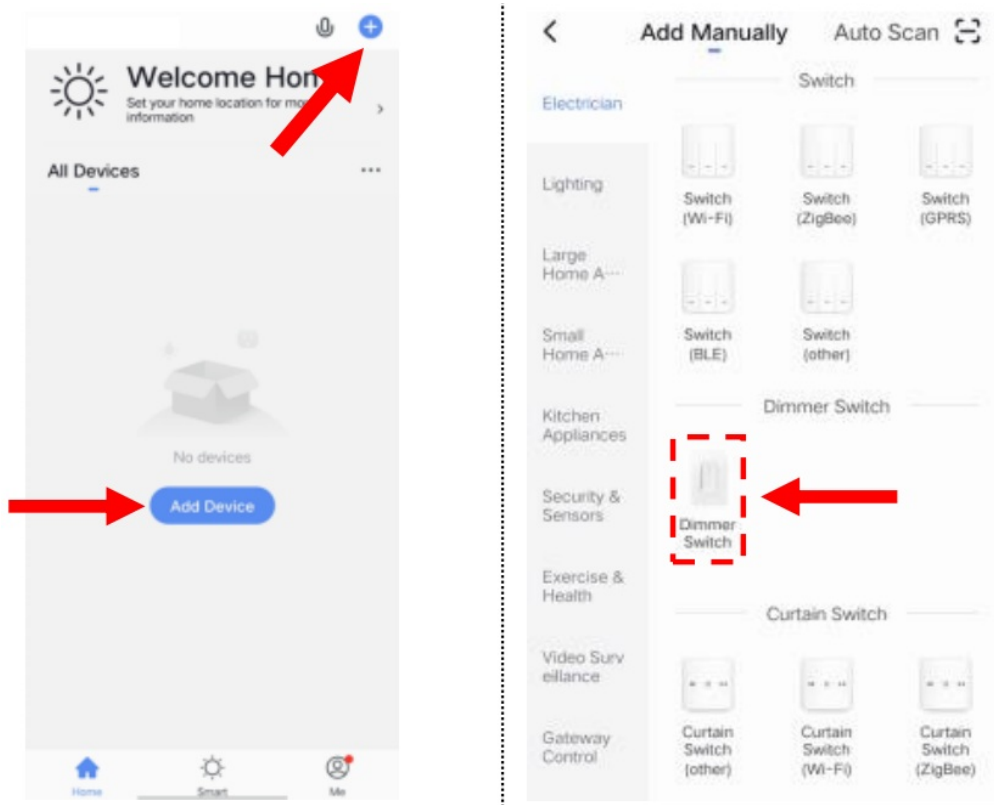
Welcome Hon

Set your home location for mo information

All Devices

No devices

Add Device

Home Smart Me

Add Manually Auto Scan

Electrician

Lighting

Large Home A···

Small Home A···

Kitchen Appliances

Security & Sensors

Exercise & Health

Video Surveillance

Gateway Control

Switch

Switch (Wi-Fi)

Switch (ZigBee)

Switch (GPRS)

Switch (BLE)

Switch (other)

Dimmer Switch

Dimmer Switch

Curtain Switch

Curtain Switch (other)

Curtain Switch (Wi-Fi)

Curtain Switch (ZigBee)